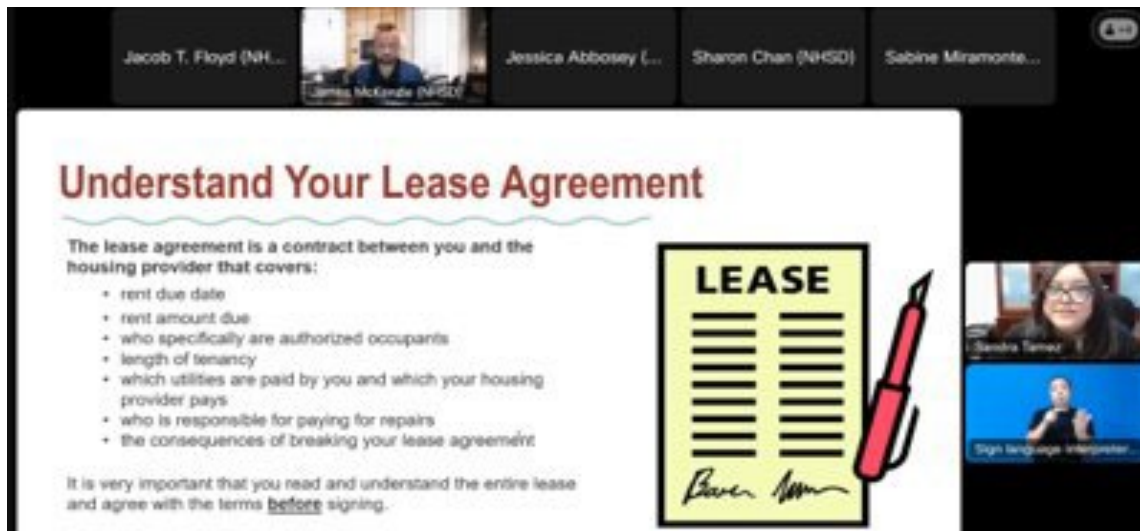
Jacob T. Floyd (NH...

James McKenzie (NHSD)

Jessica Abbosey (...

Sharon Chan (NHSD)

Sabine Miramonte...

Understand Your Lease Agreement

The lease agreement is a contract between you and the housing provider that covers:

- rent due date
- rent amount due
- who specifically are authorized occupants
- length of tenancy
- which utilities are paid by you and which your housing provider pays
- who is responsible for paying for repairs
- the consequences of breaking your lease agreement

It is very important that you read and understand the entire lease and agree with the terms before signing.

LEASE

Sandra Tamez

Sign language interpreter...